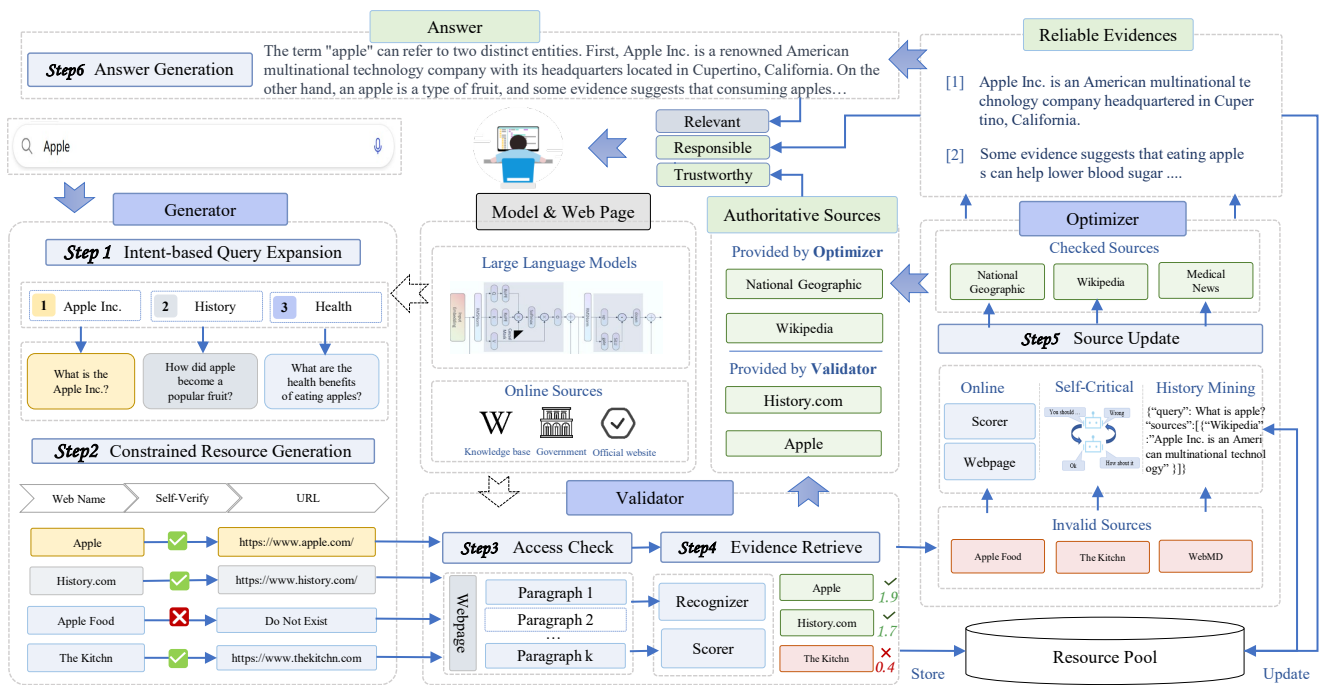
Answer

Step6 Answer Generation

The term "apple" can refer to two distinct entities. First, Apple Inc. is a renowned American multinational technology company with its headquarters located in Cupertino, California. On the other hand, an apple is a type of fruit, and some evidence suggests that consuming apples…

Reliable Evidences

[1] Apple Inc. is an American multinational technology company headquartered in Cupertino, California.

[2] Some evidence suggests that eating apples can help lower blood sugar ....

Apple

Relevant
Responsible
Trustworthy

Model & Web Page

Authoritative Sources

Generator

Step 1 Intent-based Query Expansion

1 Apple Inc.
2 History
3 Health

What is the Apple Inc.?
How did apple become a popular fruit?
What are the health benefits of eating apples?

Step2 Constrained Resource Generation

Web Name | Self-Verify | URL

| Web Name | | URL |
|---|---|---|
| Apple | ✓ | https://www.apple.com/ |
| History.com | ✓ | https://www.history.com/ |
| Apple Food | ✗ | Do Not Exist |
| The Kitchn | ✓ | https://www.thekitchn.com |

Large Language Models

Online Sources

W
Knowledge base
Government
Official website

Provided by Optimizer
National Geographic
Wikipedia

Provided by Validator
History.com
Apple

Optimizer

Checked Sources
National Geographic
Wikipedia
Medical News

Step5 Source Update

Online
Scorer
Webpage

Self-Critical
You should ...
Wrong
Ok
How about it

History Mining
{"query": What is apple? "sources":[{"Wikipedia":"Apple Inc. is an American multinational technology" }]}

Invalid Sources
Apple Food
The Kitchn
WebMD

Validator

Step3 Access Check

Step4 Evidence Retrieve

Webpage
Paragraph 1
Paragraph 2
…
Paragraph k

Recognizer
Scorer

Apple ✓ 1.9
History.com ✓ 1.7
The Kitchn ✗ 0.4

Resource Pool

Store
Update